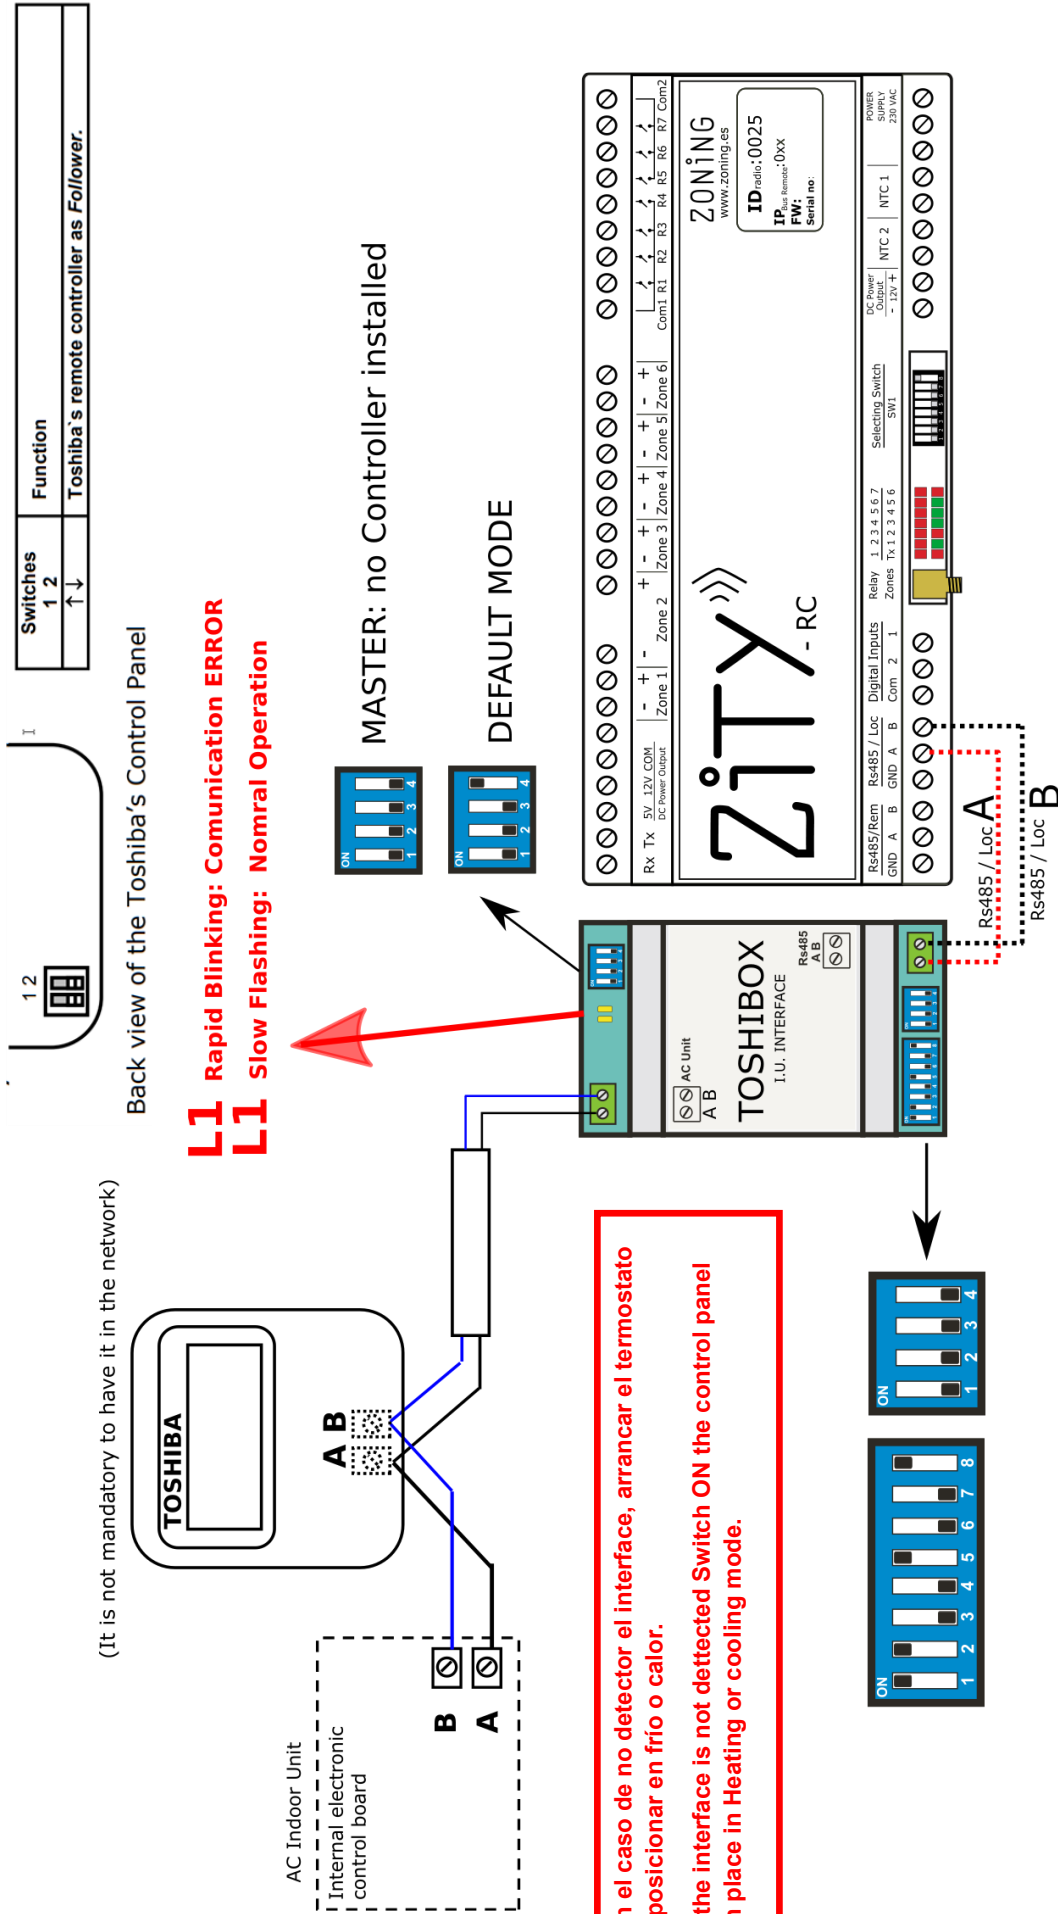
| Switches 1 2 | Function |
|---|---|
| ↑ ↓ | Toshiba´s remote controller as *Follower*. |

1 2

Back view of the Toshiba's Control Panel

L1 Rapid Blinking: Comunication ERROR
L1 Slow Flashing: Nomral Operation

MASTER: no Controller installed

DEFAULT MODE

ON 1 2 3 4

ON 1 2 3 4

Rx Tx 5V 12V COM DC Power Output - + Zone 1 - + Zone 2 - + Zone 3 - + Zone 4 - + Zone 5 - + Zone 6 Com1 R1 R2 R3 R4 R5 R6 R7 Com2

ZONING www.zoning.es

ID$_{radio}$:0025
IP$_{Bus\ Remote}$:0xx
FW:
Serial no:

ZiTY - RC

Rs485/Rem GND A B Rs485 / Loc GND A B Digital Inputs Com 2 1 Relay Zones 1 2 3 4 5 6 7 Tx 1 2 3 4 5 6 Selecting Switch SW1 DC Power Output - 12V + NTC 2 NTC 1 POWER SUPPLY 230 VAC

Rs485 / Loc A
Rs485 / Loc B

AC Unit A B

TOSHIBOX
I.U. INTERFACE

Rs485 A B

(It is not mandatory to have it in the network)

TOSHIBA

A B

AC Indoor Unit
Internal electronic control board

B
A

n el caso de no detector el interface, arrancar el termostato posicionar en frío o calor.
the interface is not dettected Switch ON the control panel n place in Heating or cooling mode.

ON 1 2 3 4

ON 1 2 3 4 5 6 7 8